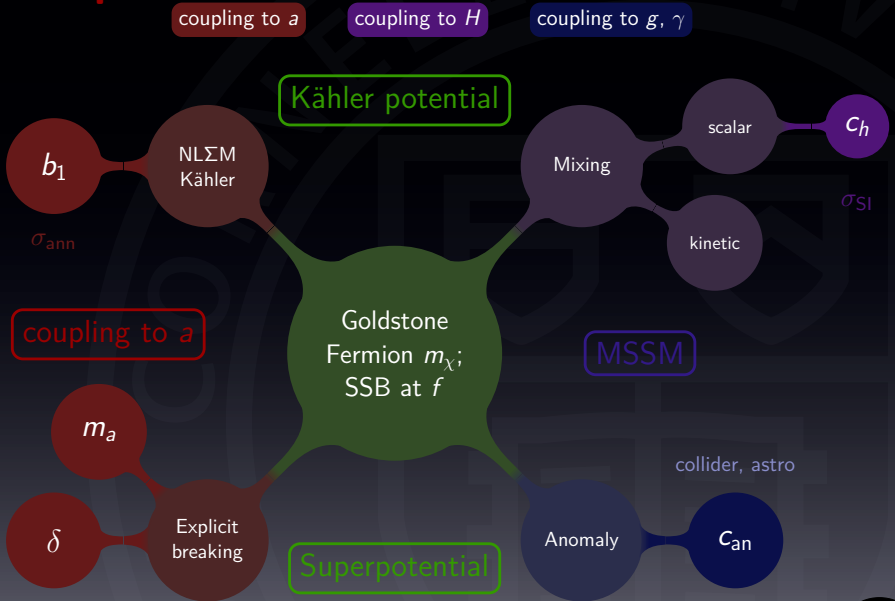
coupling to $a$ coupling to $H$ coupling to $g$, $\gamma$

Kähler potential

$b_1$

NLΣM Kähler

$\sigma_{\text{ann}}$

Mixing

scalar

$c_h$

kinetic

$\sigma_{\text{SI}}$

coupling to $a$

Goldstone Fermion $m_\chi$; SSB at $f$

MSSM

$m_a$

collider, astro

$\delta$

Explicit breaking

Superpotential

Anomaly

$c_{\text{an}}$